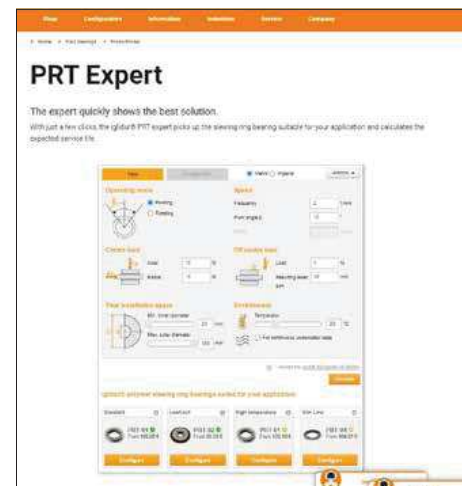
Shop Configurators Information Industries Service Company

Home > PRT bearings > PRT Expert

PRT Expert

The expert quickly shows the best solution.

With just a few clicks, the iglidur® PRT expert picks up the slewing ring bearing suitable for your application and calculates the expected service life.

Operating mode

Pivoting

Rotating

Speed

Frequency

Pivot angle β

Centric load

Axial

Radial

Off-centre load

Load

Mounting space

Your installation space

Min. inner diameter

Max. outer diameter

Environment

Temperature

For continuous underwater tasks

Calculate

iglidur® polymer slewing ring bearings suited for your application

Standard

Lead/cut

High temperature

Slim Line

Configure

Configure

Configure

Configure